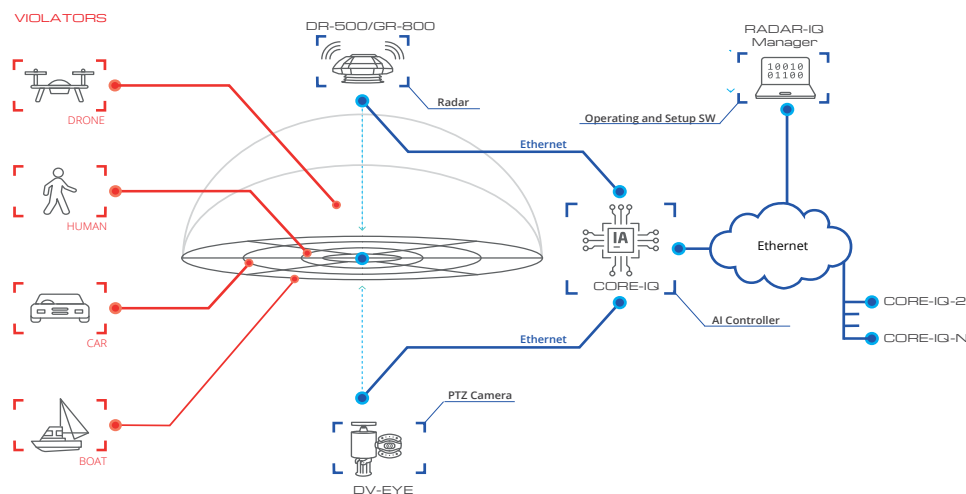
VIOLATORS

DRONE

HUMAN

CAR

BOAT

DR-500/GR-800

Radar

Ethernet

RADAR-IQ Manager

10010
01100

Operating and Setup SW

IA

CORE-IQ

Ethernet

CORE-IQ-2

CORE-IQ-N

AI Controller

Ethernet

PTZ Camera

DV-EYE